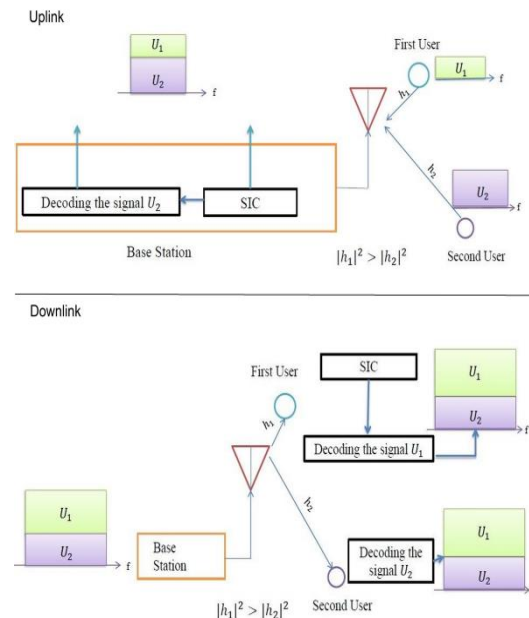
Uplink

$U_1$
$U_2$
f

First User
$U_1$
f
$h_1$
$h_2$
$U_2$
f

Decoding the signal $U_2$
SIC

Base Station
$|h_1|^2 > |h_2|^2$
Second User

Downlink

First User
SIC
$U_1$
$U_2$
f
$h_1$
Decoding the signal $U_1$
$h_2$

$U_1$
$U_2$
f
Base Station
$U_1$
Decoding the signal $U_2$
$U_2$

$|h_1|^2 > |h_2|^2$
Second User